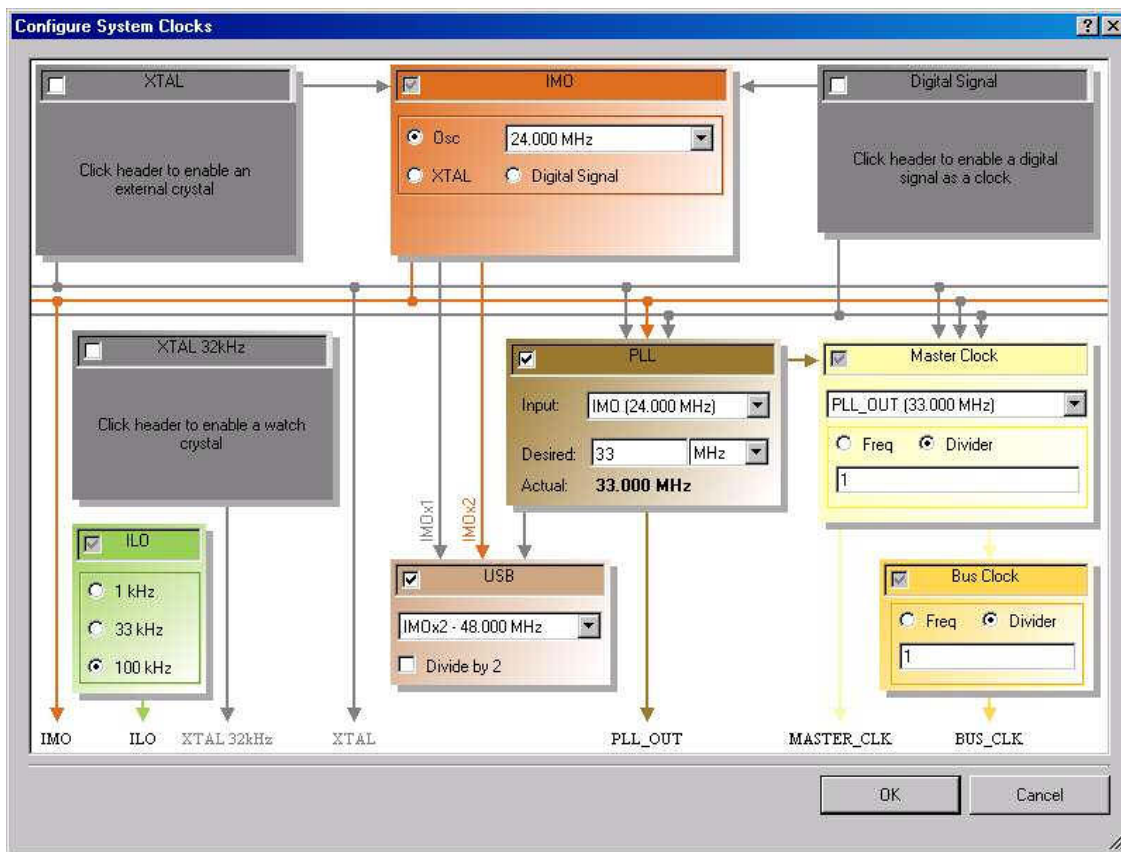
Configure System Clocks

?

X

XTAL

Click header to enable an external crystal

IMO

Osc

24.000 MHz

XTAL

Digital Signal

Digital Signal

Click header to enable a digital signal as a clock

XTAL 32kHz

Click header to enable a watch crystal

PLL

Input:

IMO (24.000 MHz)

Desired:

33

MHz

Actual:

33.000 MHz

Master Clock

PLL_OUT (33.000 MHz)

Freq

Divider

1

ILO

1 kHz

33 kHz

100 kHz

IMOx1

IMOx2

USB

IMOx2 - 48.000 MHz

Divide by 2

Bus Clock

Freq

Divider

1

IMO

ILO

XTAL 32kHz

XTAL

PLL_OUT

MASTER_CLK

BUS_CLK

OK

Cancel